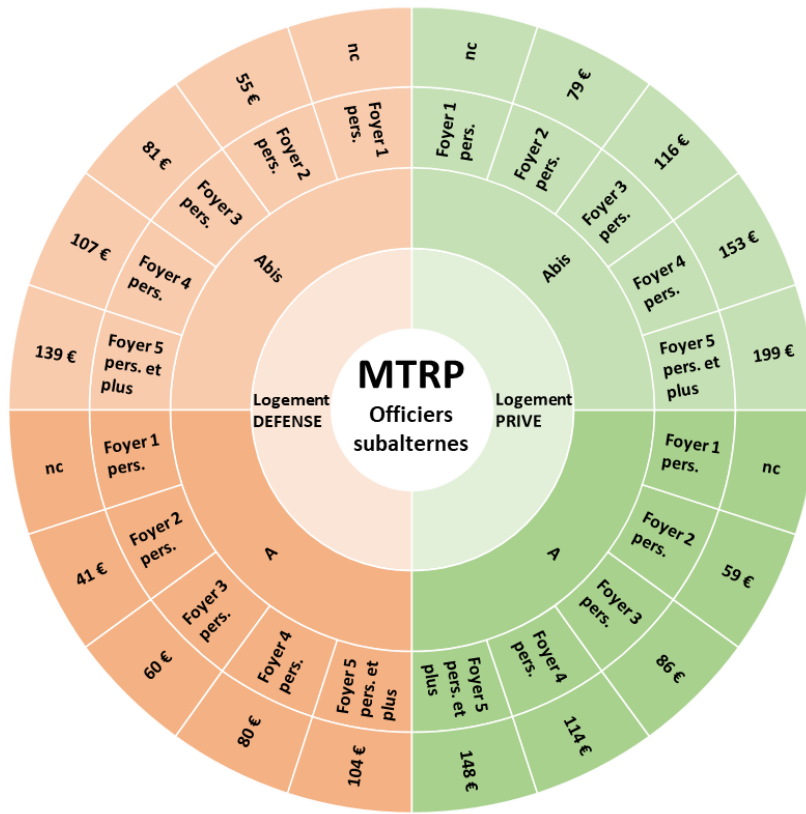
MTRP
Officiers subalternes

Logement DEFENSE

Abis
Foyer 1 pers.
nc
Foyer 2 pers.
55 €
Foyer 3 pers.
81 €
Foyer 4 pers.
107 €
Foyer 5 pers. et plus
139 €

A
Foyer 1 pers.
nc
Foyer 2 pers.
41 €
Foyer 3 pers.
60 €
Foyer 4 pers.
80 €
Foyer 5 pers. et plus
104 €

Logement PRIVE

Abis
Foyer 1 pers.
nc
Foyer 2 pers.
79 €
Foyer 3 pers.
116 €
Foyer 4 pers.
153 €
Foyer 5 pers. et plus
199 €

A
Foyer 1 pers.
nc
Foyer 2 pers.
59 €
Foyer 3 pers.
86 €
Foyer 4 pers.
114 €
Foyer 5 pers. et plus
148 €